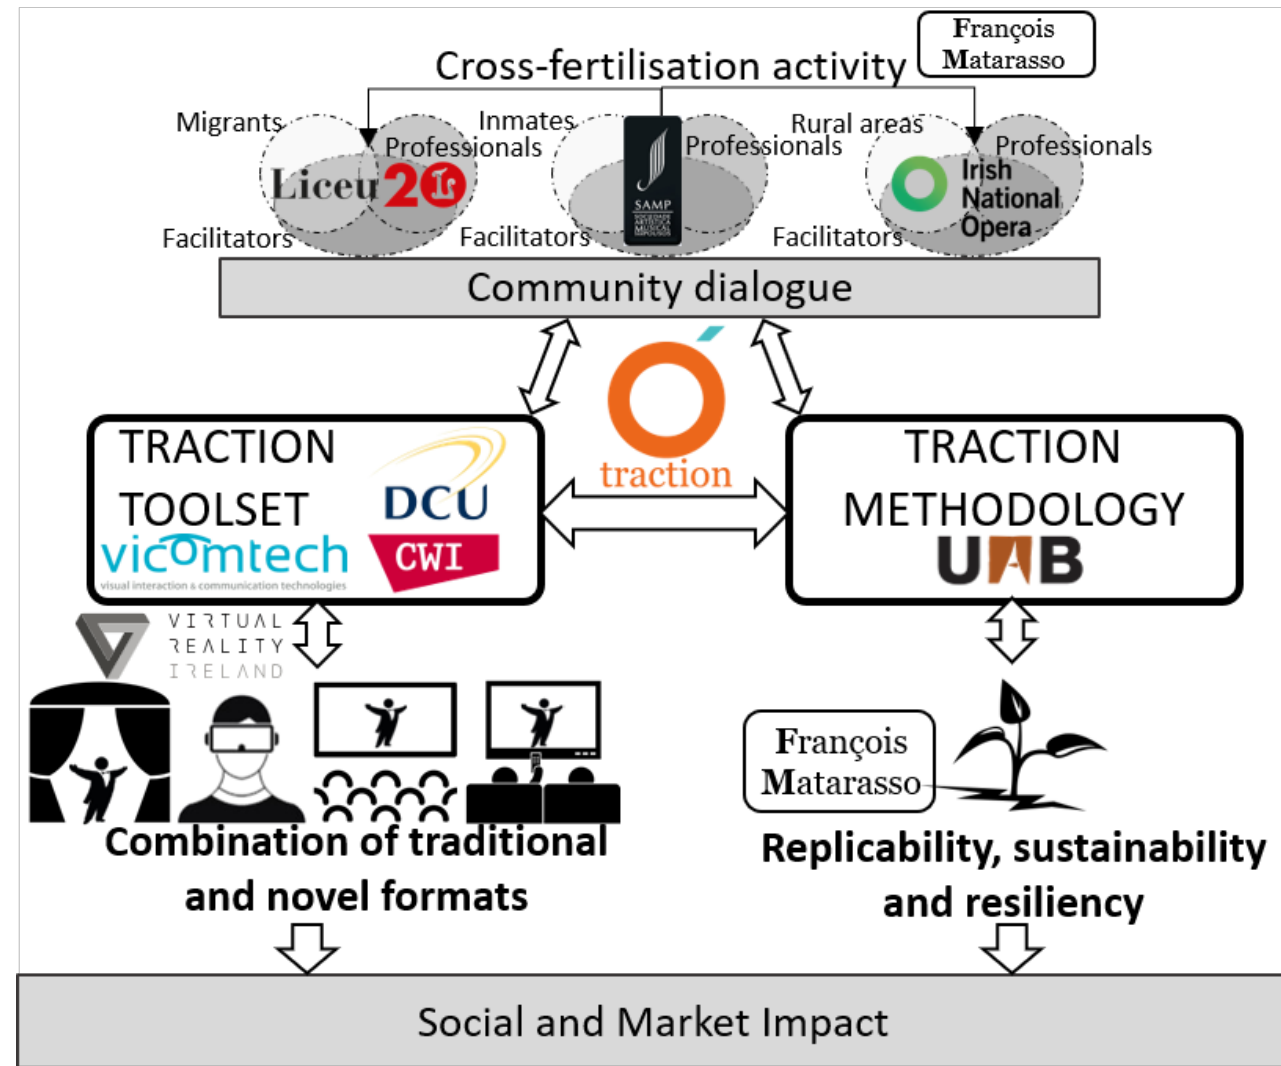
François Matarasso

Cross-fertilisation activity

Migrants
Professionals
Liceu 20
Facilitators

Inmates
Professionals
SAMP
SOCIEDADE ARTÍSTICA MUSICAL DOS POUSOS
Facilitators

Rural areas
Professionals
Irish National Opera
Facilitators

Community dialogue

traction

TRACTION TOOLSET
DCU
CWI
vicomtech
visual interaction & communication technologies

TRACTION METHODOLOGY
UAB

VIRTUAL REALITY IRELAND

Combination of traditional and novel formats

François Matarasso

Replicability, sustainability and resiliency

Social and Market Impact